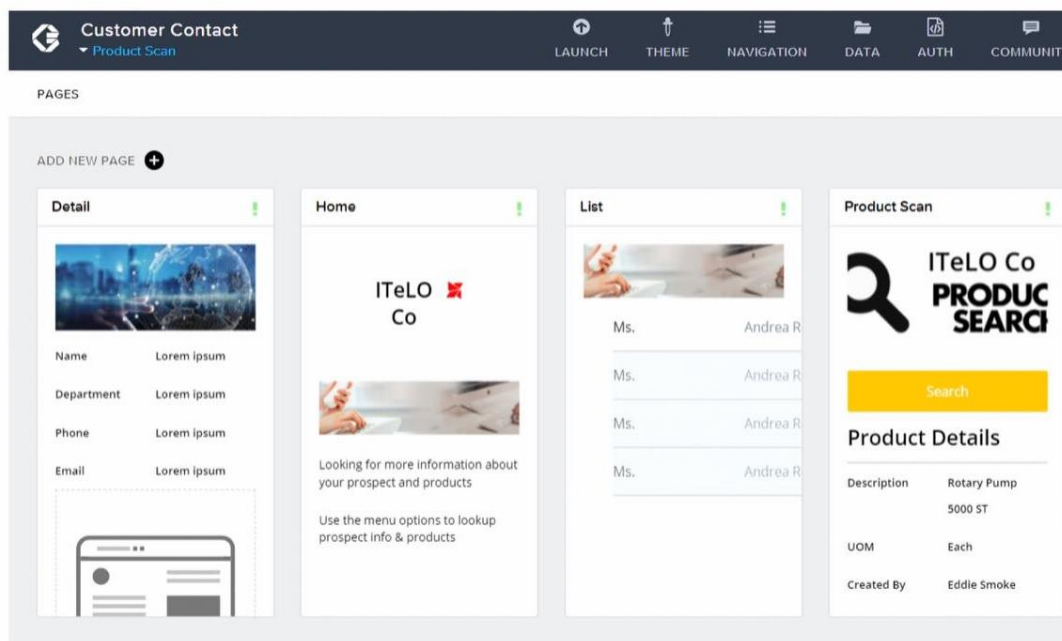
Customer Contact
Product Scan

LAUNCH
THEME
NAVIGATION
DATA
AUTH
COMMUNIT

PAGES

ADD NEW PAGE

Detail

Name Lorem ipsum

Department Lorem ipsum

Phone Lorem ipsum

Email Lorem ipsum

Home

ITeLO Co

Looking for more information about your prospect and products

Use the menu options to lookup prospect info & products

List

Ms. Andrea R

Ms. Andrea R

Ms. Andrea R

Ms. Andrea R

Product Scan

ITeLO Co
PRODUC
SEARCI

Search

Product Details

| | |
|---|---|
| Description | Rotary Pump 5000 ST |
| UOM | Each |
| Created By | Eddie Smoke |